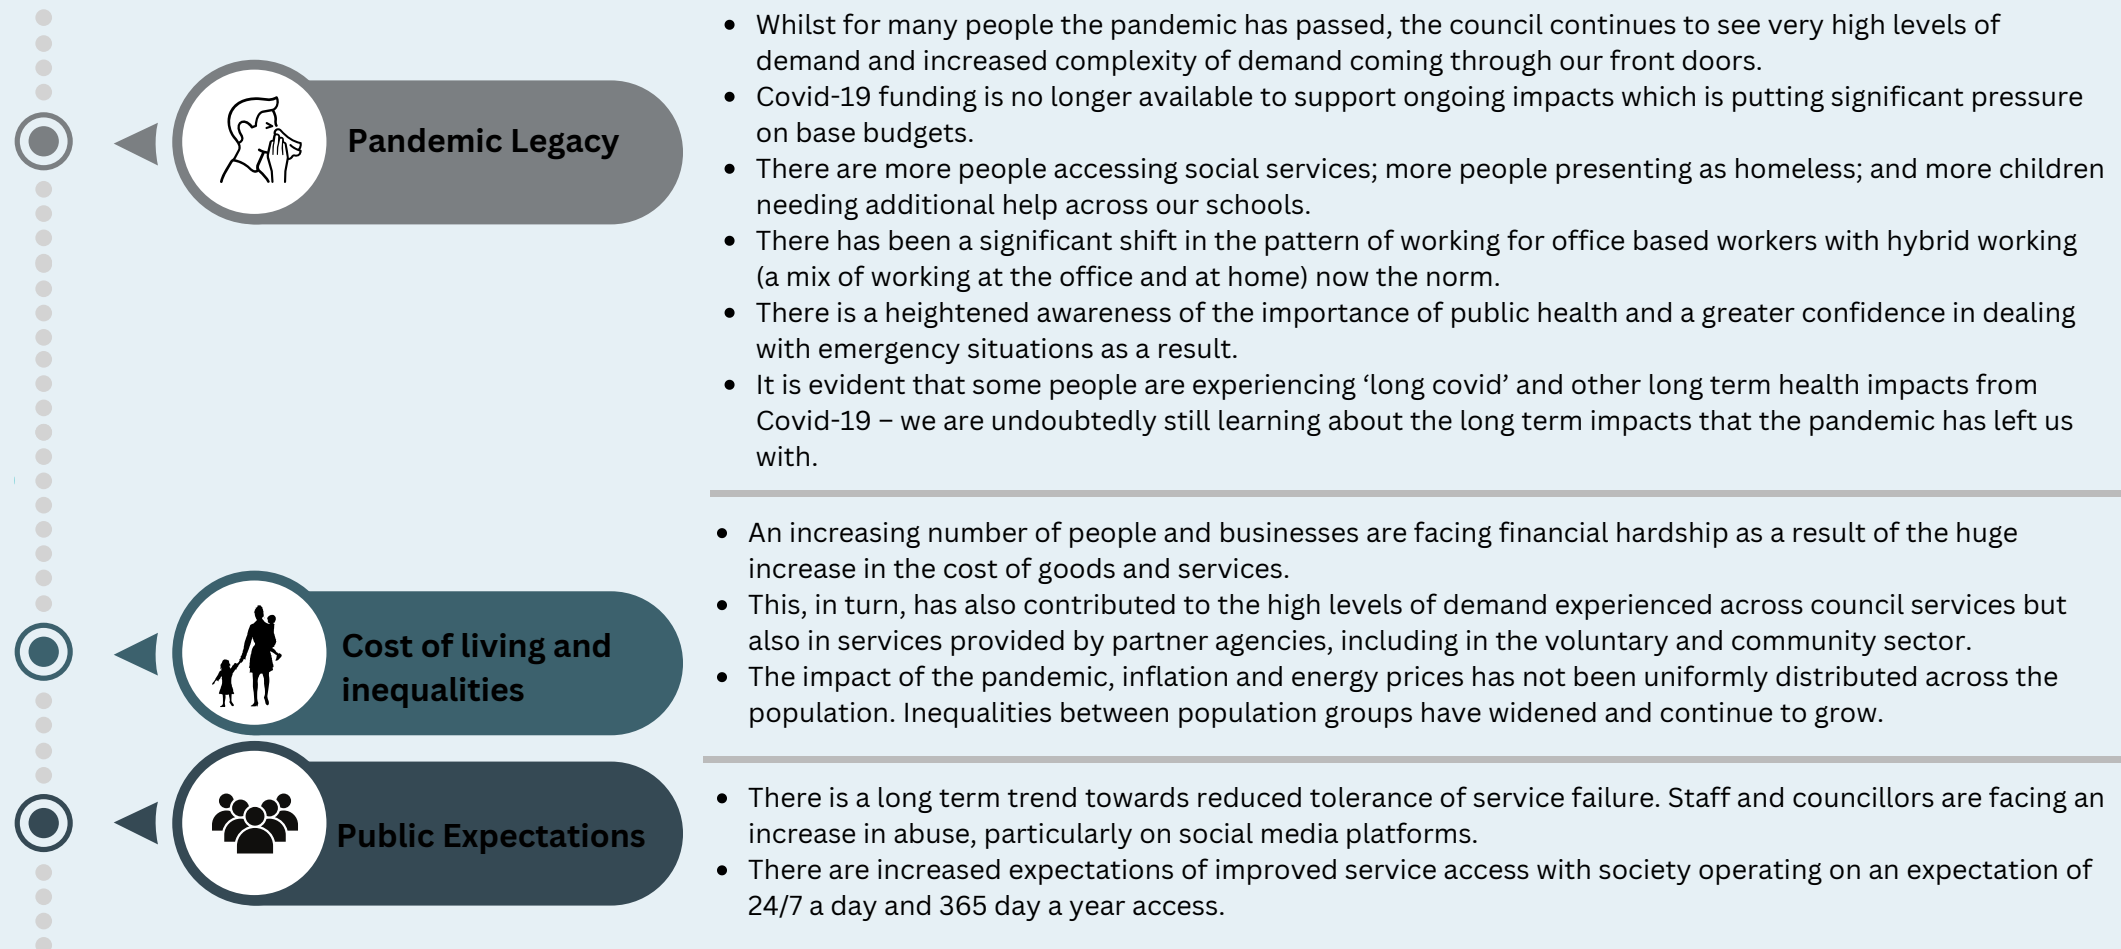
Pandemic Legacy

- Whilst for many people the pandemic has passed, the council continues to see very high levels of demand and increased complexity of demand coming through our front doors.
- Covid-19 funding is no longer available to support ongoing impacts which is putting significant pressure on base budgets.
- There are more people accessing social services; more people presenting as homeless; and more children needing additional help across our schools.
- There has been a significant shift in the pattern of working for office based workers with hybrid working (a mix of working at the office and at home) now the norm.
- There is a heightened awareness of the importance of public health and a greater confidence in dealing with emergency situations as a result.
- It is evident that some people are experiencing 'long covid' and other long term health impacts from Covid-19 – we are undoubtedly still learning about the long term impacts that the pandemic has left us with.

Cost of living and inequalities

- An increasing number of people and businesses are facing financial hardship as a result of the huge increase in the cost of goods and services.
- This, in turn, has also contributed to the high levels of demand experienced across council services but also in services provided by partner agencies, including in the voluntary and community sector.
- The impact of the pandemic, inflation and energy prices has not been uniformly distributed across the population. Inequalities between population groups have widened and continue to grow.

Public Expectations

- There is a long term trend towards reduced tolerance of service failure. Staff and councillors are facing an increase in abuse, particularly on social media platforms.
- There are increased expectations of improved service access with society operating on an expectation of 24/7 a day and 365 day a year access.